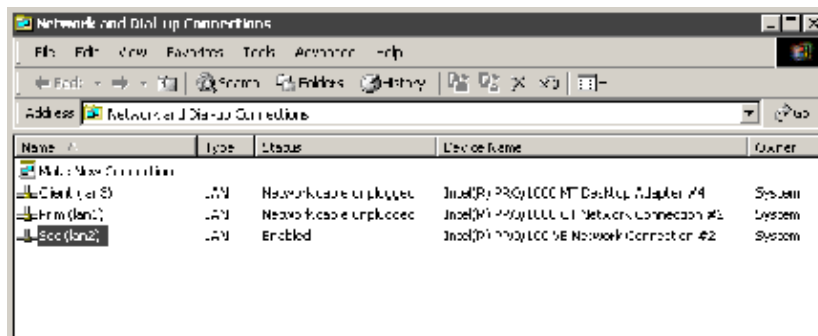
Network and Dial-up Connections

File Edit View Favorites Tools Advanced Help

Back Search Folders History

Address Network and Dial-up Connections

Go

| Name | Type | Status | Device Name | Owner |
|---|---|---|---|---|
| Make New Connection | | | | |
| Client (lan3) | LAN | Network cable unplugged | Intel(R) PRO/1000 MT Desktop Adapter #4 | System |
| Firm (lan1) | LAN | Network cable unplugged | Intel(R) PRO/1000 CT Network Connection #3 | System |
| Sec (lan2) | LAN | Enabled | Intel(R) PRO/1000 ME Network Connection #2 | System |